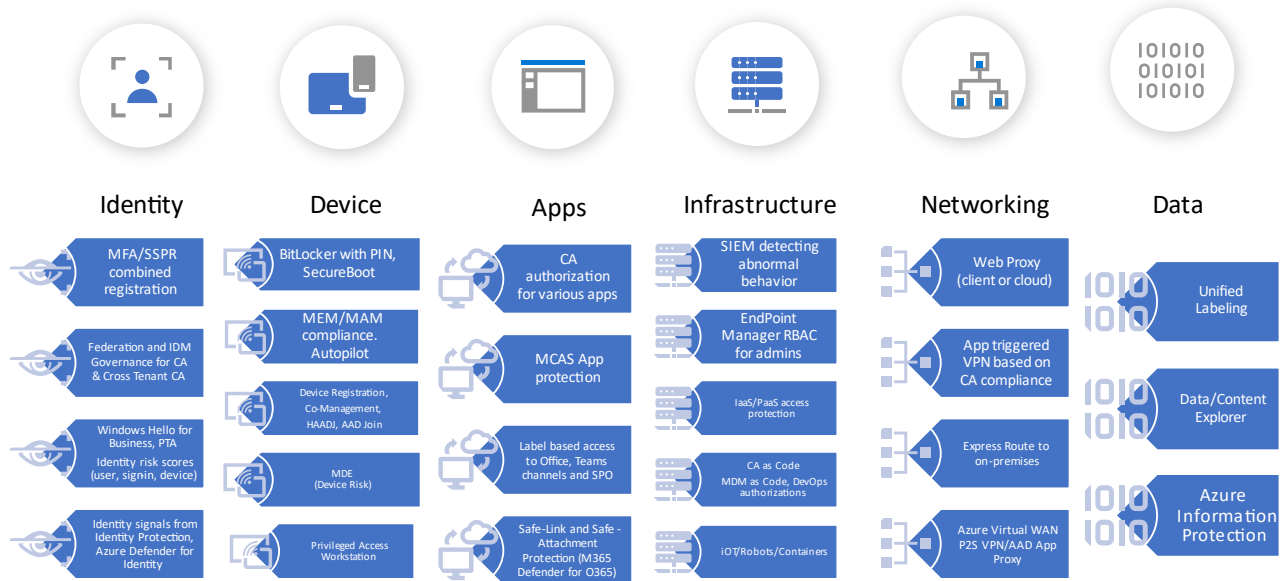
10101
01010
10101

Identity

Device

Apps

Infrastructure

Networking

Data

MFA/SSPR combined registration

Federation and IDM Governance for CA & Cross Tenant CA

Windows Hello for Business, PTA
Identity risk scores (user, signin, device)

Identity signals from Identity Protection, Azure Defender for Identity

BitLocker with PIN, SecureBoot

MEM/MAM compliance. Autopilot

Device Registration, Co-Management, HAADJ, AAD Join

MDE
(Device Risk)

Privileged Access Workstation

CA authorization for various apps

MCAS App protection

Label based access to Office, Teams channels and SPO

Safe-Link and Safe - Attachment Protection (M365 Defender for O365)

SIEM detecting abnormal behavior

EndPoint Manager RBAC for admins

IaaS/PaaS access protection

CA as Code
MDM as Code, DevOps authorizations

IOT/Robots/Containers

Web Proxy (client or cloud)

App triggered VPN based on CA compliance

Express Route to on-premises

Azure Virtual WAN P2S VPN/AAD App Proxy

1010
1010
Unified Labeling

1010
1010
Data/Content Explorer

1010
1010
Azure Information Protection